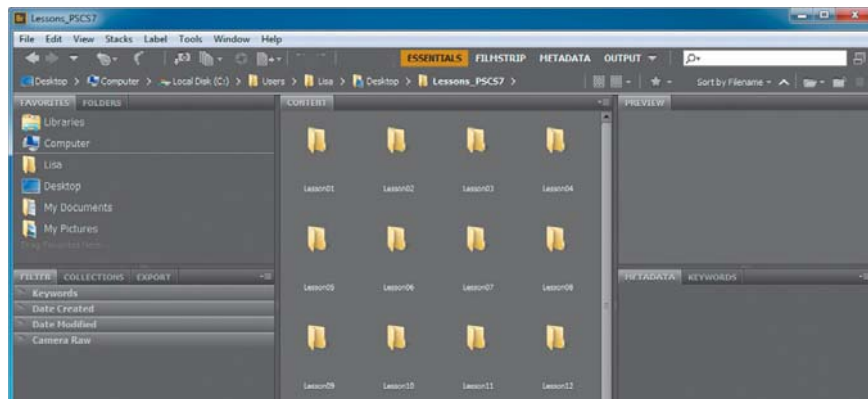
Lessons_PSCS7

File Edit View Stacks Label Tools Window Help

ESSENTIALS FILMSTRIP METADATA OUTPUT

Desktop > Computer > Local Disk (C:) > Users > Lisa > Desktop > Lessons_PSCS7 >

Sort by Filename

FAVORITES FOLDERS

Libraries
Computer
Lisa
Desktop
My Documents
My Pictures
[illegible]

CONTENT

Lesson01 Lesson02 Lesson03 Lesson04

Lesson05 Lesson06 Lesson07 Lesson08

Lesson09 Lesson10 Lesson11 Lesson12

PREVIEW

FILTER COLLECTIONS EXPORT

Keywords
Date Created
Date Modified
Camera Raw

METADATA KEYWORDS